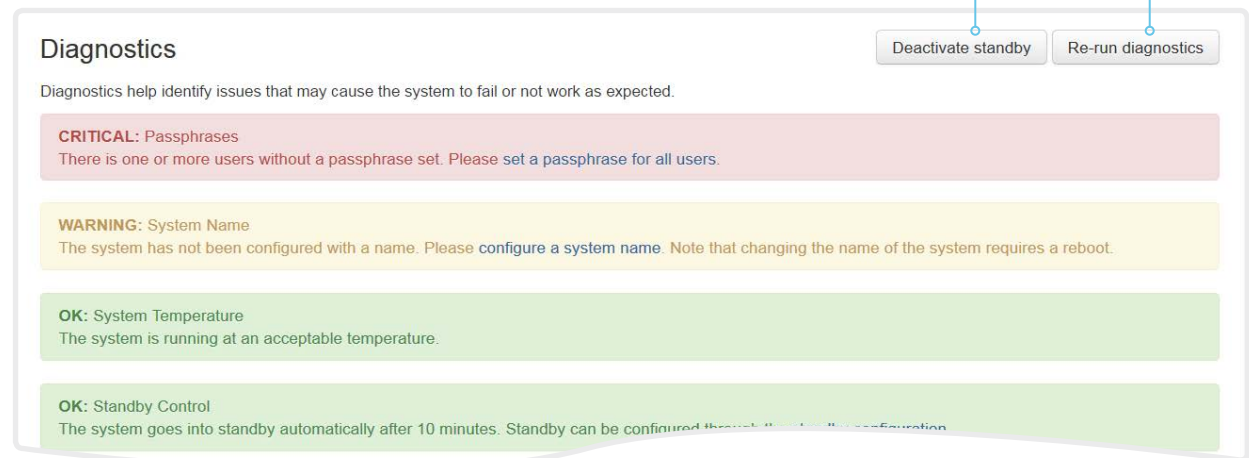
Diagnostics

Deactivate standby

Re-run diagnostics

Diagnostics help identify issues that may cause the system to fail or not work as expected.

CRITICAL: Passphrases
There is one or more users without a passphrase set. Please set a passphrase for all users.

WARNING: System Name
The system has not been configured with a name. Please configure a system name. Note that changing the name of the system requires a reboot.

OK: System Temperature
The system is running at an acceptable temperature.

OK: Standby Control
The system goes into standby automatically after 10 minutes. Standby can be configured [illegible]